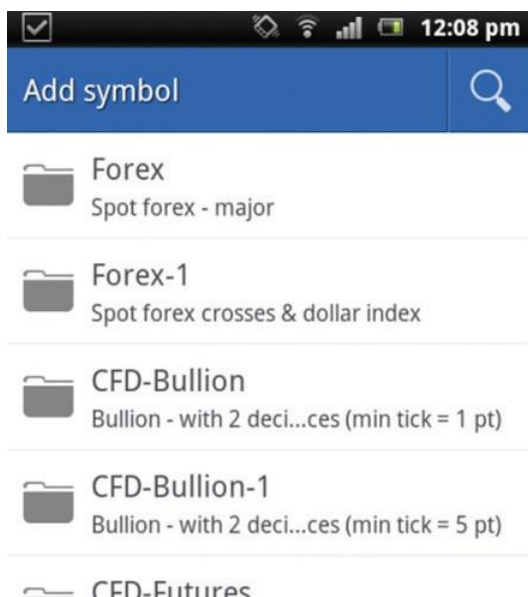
12:08 pm

Add symbol

Forex
Spot forex - major

Forex-1
Spot forex crosses & dollar index

CFD-Bullion
Bullion - with 2 deci...ces (min tick = 1 pt)

CFD-Bullion-1
Bullion - with 2 deci...ces (min tick = 5 pt)

CFD-Futures